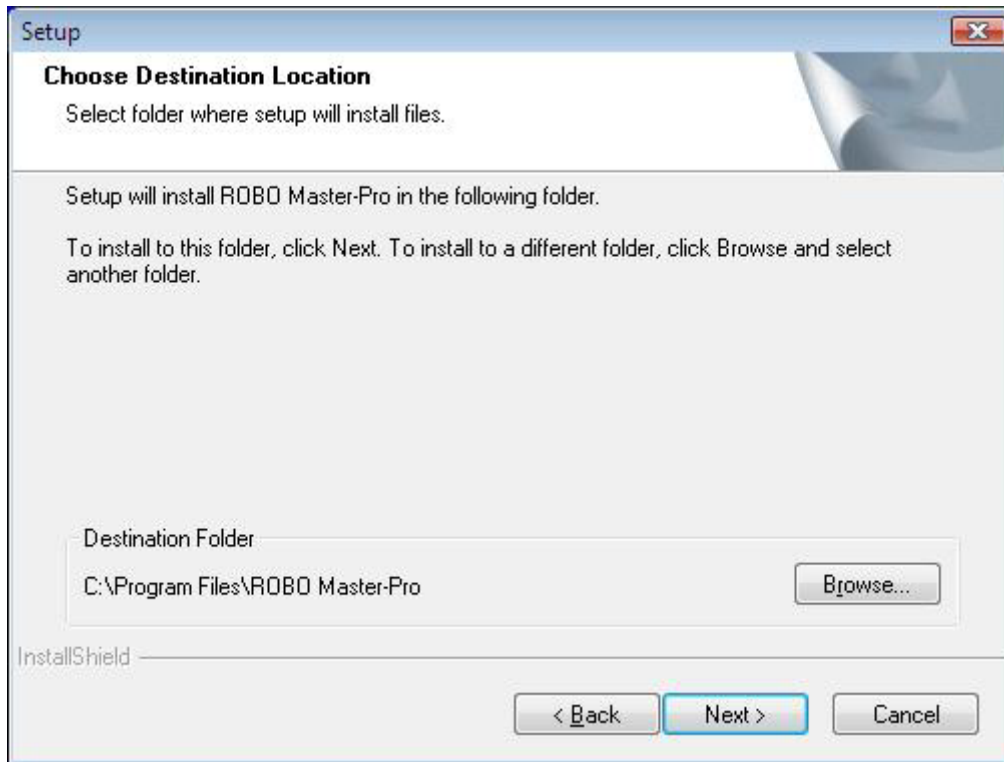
Setup

Choose Destination Location

Select folder where setup will install files.

Setup will install ROBO Master-Pro in the following folder.

To install to this folder, click Next. To install to a different folder, click Browse and select another folder.

Destination Folder

C:\Program Files\ROBO Master-Pro

Browse...

InstallShield

< Back

Next >

Cancel